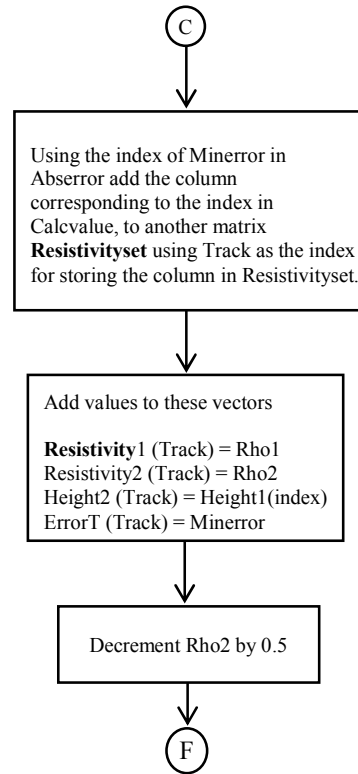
C

Using the index of Minerror in Abserror add the column corresponding to the index in Calcvalue, to another matrix **Resistivityset** using Track as the index for storing the column in Resistivityset.

Add values to these vectors

**Resistivity**1 (Track) = Rho1
Resistivity2 (Track) = Rho2
Height2 (Track) = Height1(index)
ErrorT (Track) = Minerror

Decrement Rho2 by 0.5

F